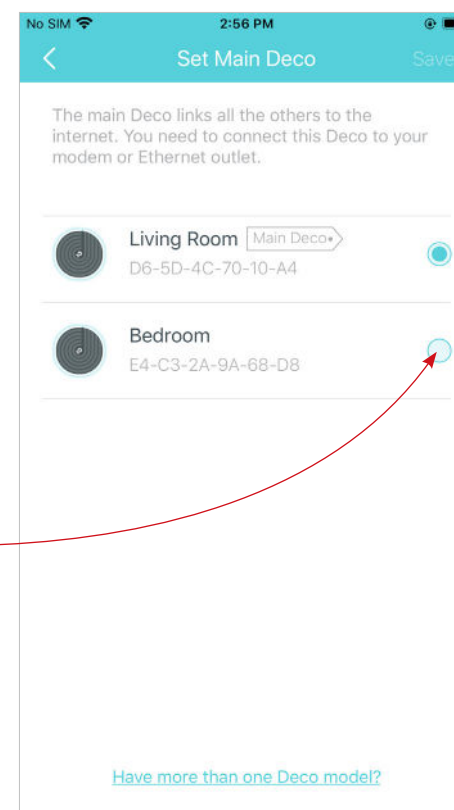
No SIM 2:56 PM

Set Main Deco Save

The main Deco links all the others to the internet. You need to connect this Deco to your modem or Ethernet outlet.

Living Room Main Deco
D6-5D-4C-70-10-A4

Bedroom
E4-C3-2A-9A-68-D8

Have more than one Deco model?